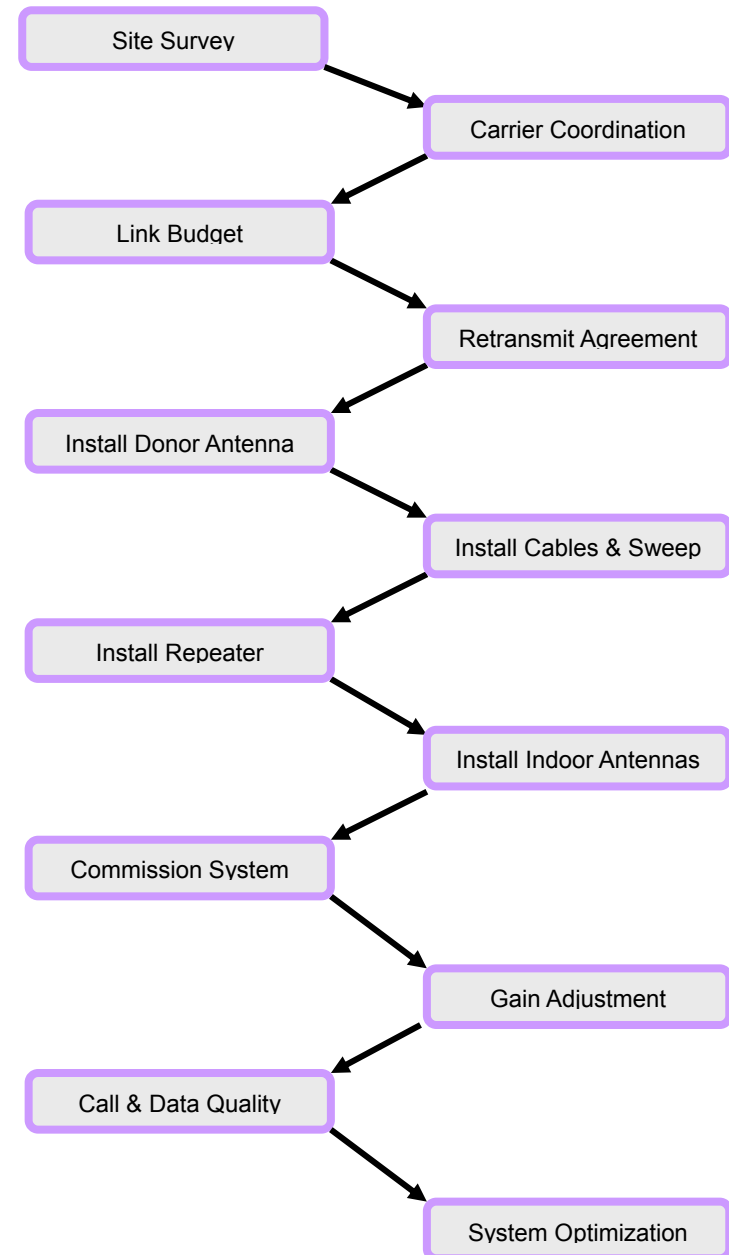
Site Survey

Carrier Coordination

Link Budget

Retransmit Agreement

Install Donor Antenna

Install Cables & Sweep

Install Repeater

Install Indoor Antennas

Commission System

Gain Adjustment

Call & Data Quality

System Optimization